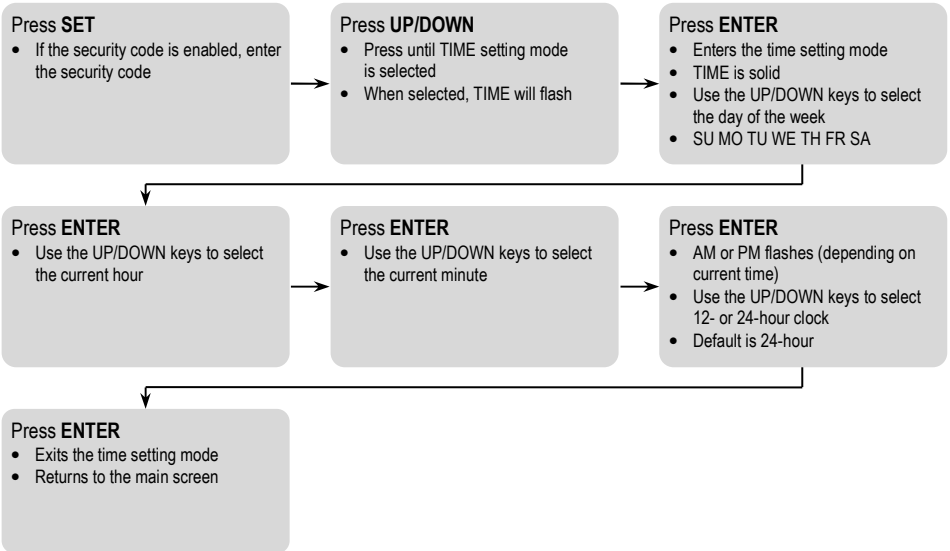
Press **SET**
- If the security code is enabled, enter the security code

Press **UP/DOWN**
- Press until TIME setting mode is selected
- When selected, TIME will flash

Press **ENTER**
- Enters the time setting mode
- TIME is solid
- Use the UP/DOWN keys to select the day of the week
- SU MO TU WE TH FR SA

Press **ENTER**
- Use the UP/DOWN keys to select the current hour

Press **ENTER**
- Use the UP/DOWN keys to select the current minute

Press **ENTER**
- AM or PM flashes (depending on current time)
- Use the UP/DOWN keys to select 12- or 24-hour clock
- Default is 24-hour

Press **ENTER**
- Exits the time setting mode
- Returns to the main screen